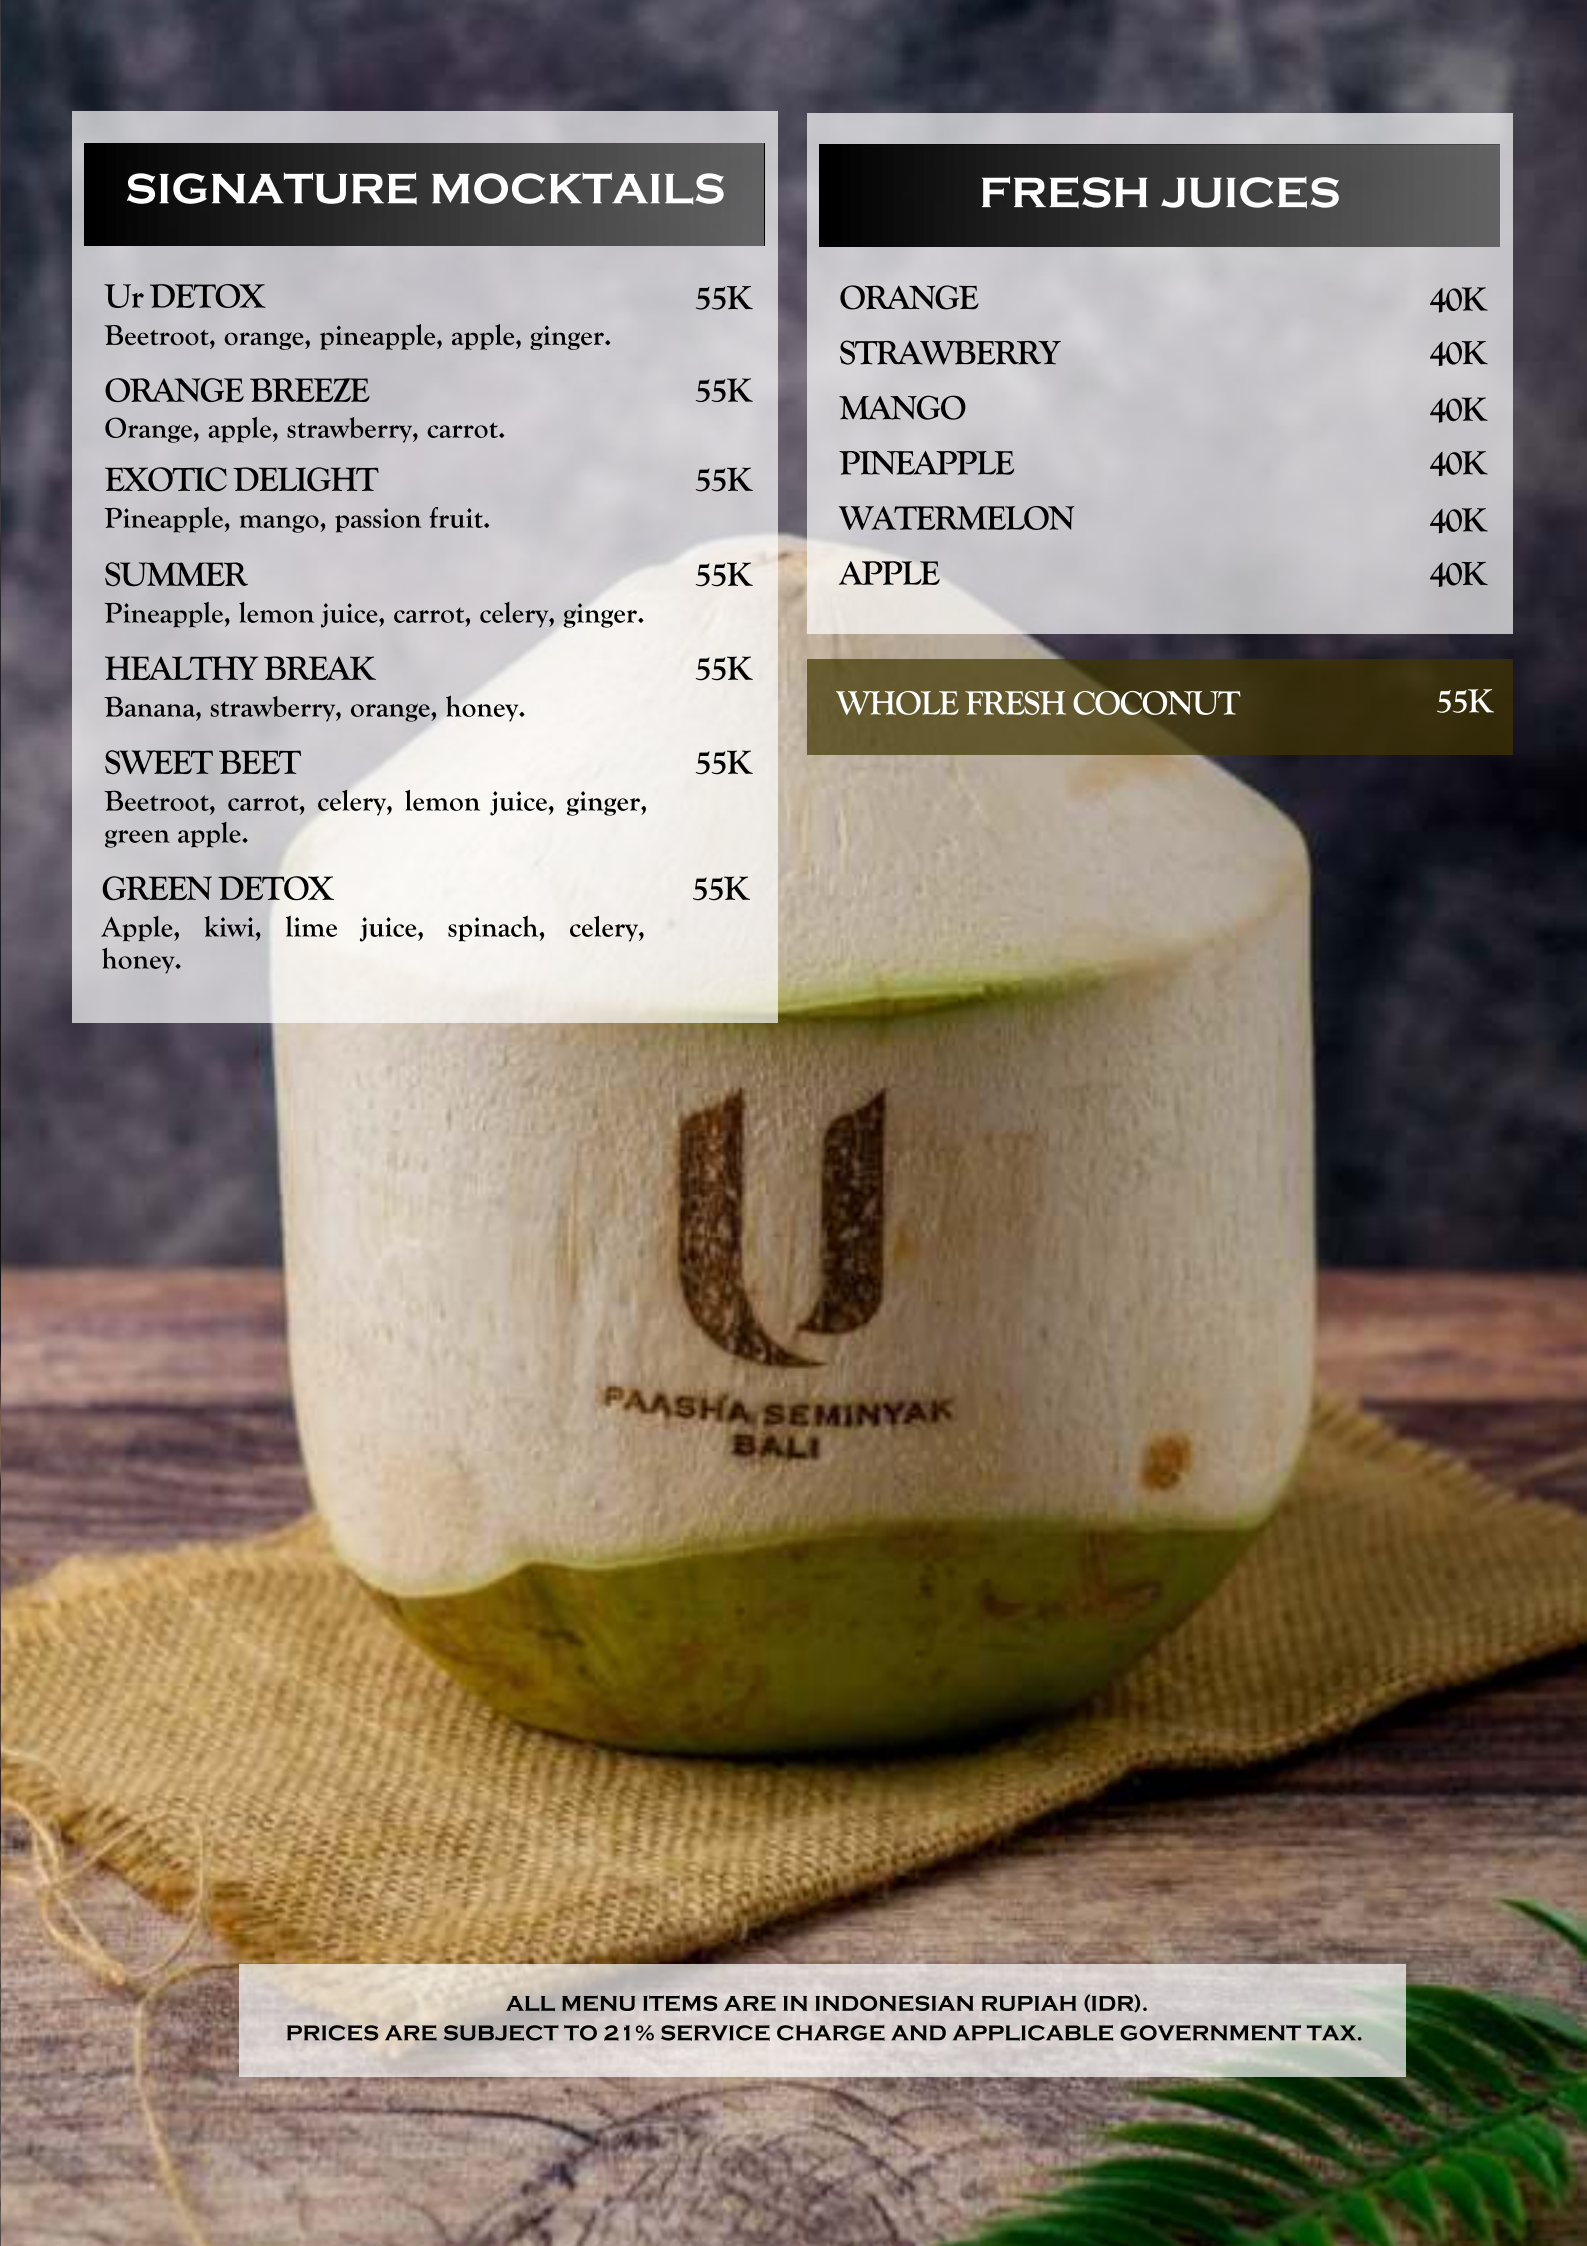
SIGNATURE MOCKTAILS

Ur DETOX 55K
Beetroot, orange, pineapple, apple, ginger.

ORANGE BREEZE 55K
Orange, apple, strawberry, carrot.

EXOTIC DELIGHT 55K
Pineapple, mango, passion fruit.

SUMMER 55K
Pineapple, lemon juice, carrot, celery, ginger.

HEALTHY BREAK 55K
Banana, strawberry, orange, honey.

SWEET BEET 55K
Beetroot, carrot, celery, lemon juice, ginger, green apple.

GREEN DETOX 55K
Apple, kiwi, lime juice, spinach, celery, honey.

FRESH JUICES

ORANGE 40K
STRAWBERRY 40K
MANGO 40K
PINEAPPLE 40K
WATERMELON 40K
APPLE 40K

WHOLE FRESH COCONUT 55K

U
PAASHA SEMINYAK
BALI

ALL MENU ITEMS ARE IN INDONESIAN RUPIAH (IDR).
PRICES ARE SUBJECT TO 21% SERVICE CHARGE AND APPLICABLE GOVERNMENT TAX.